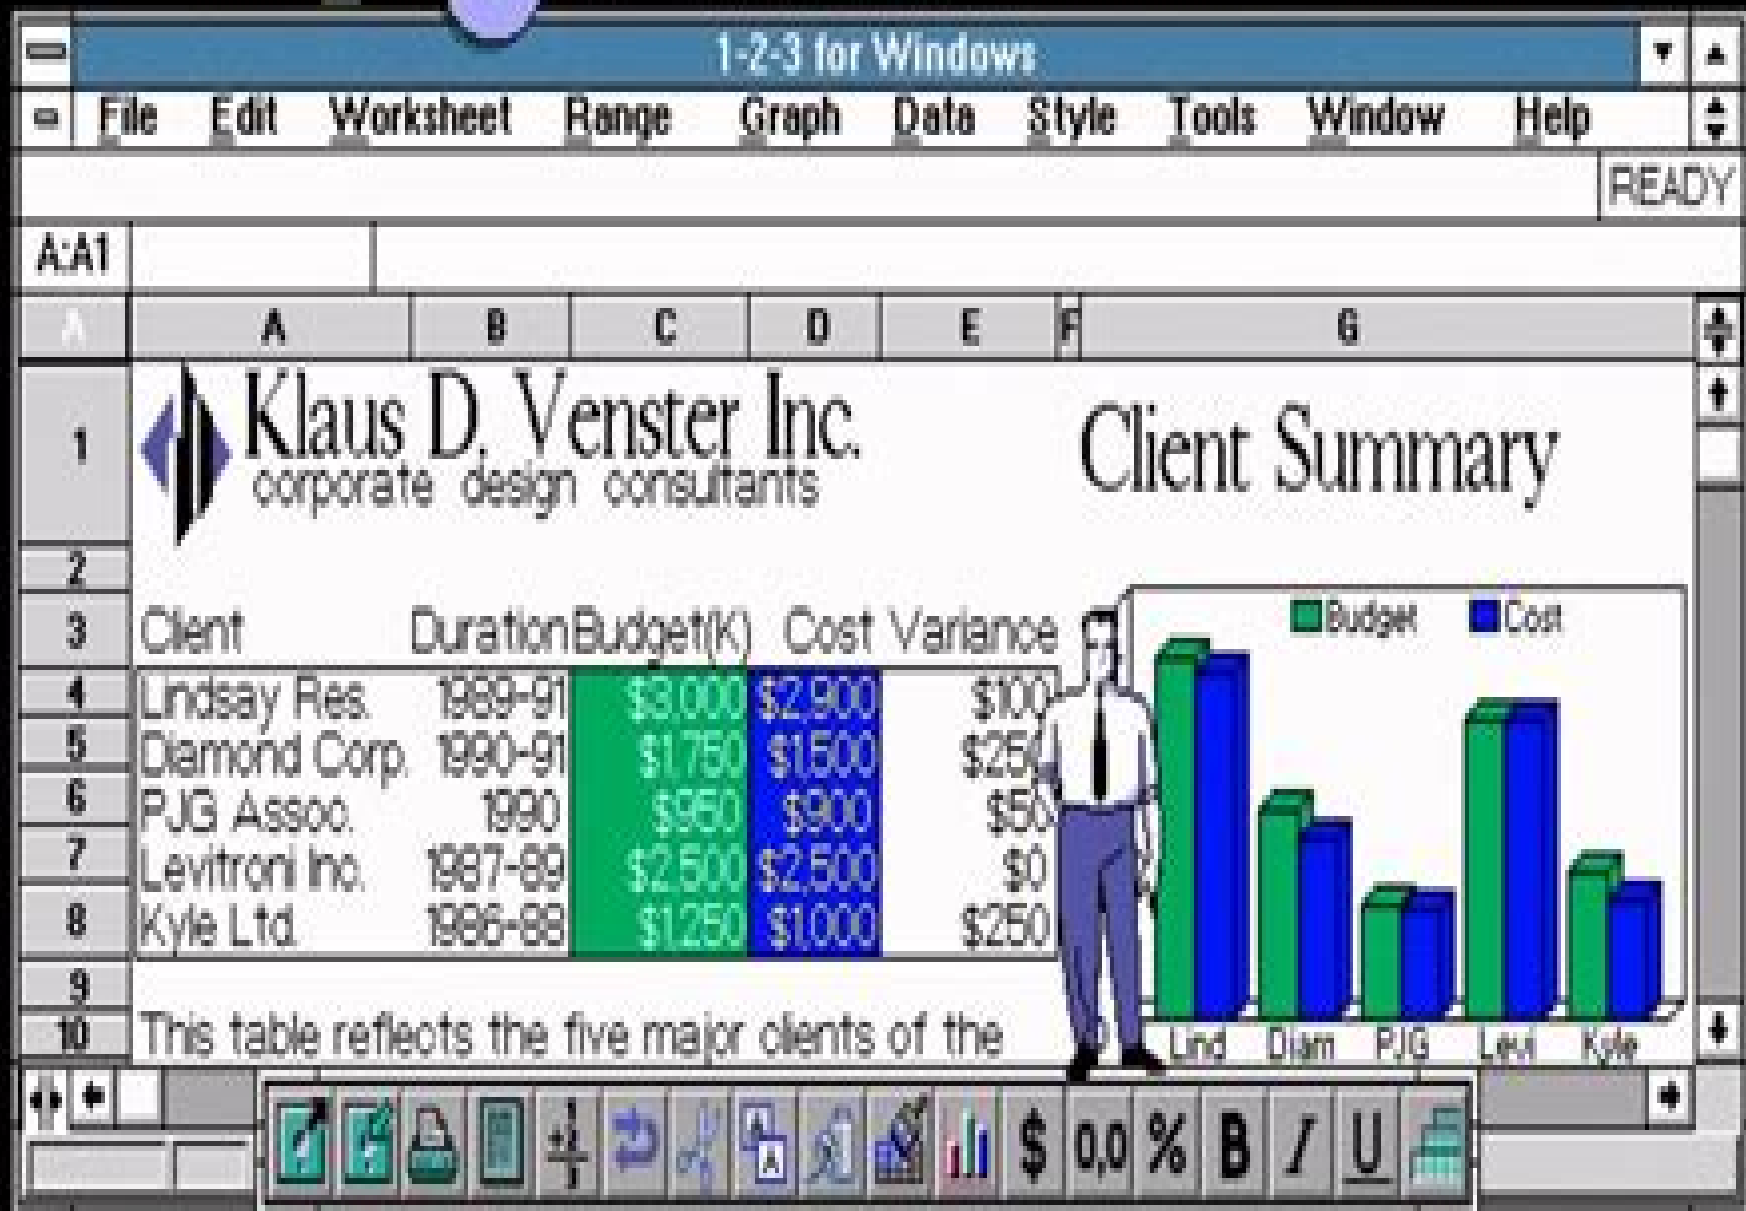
1-2-3 for Windows

File Edit Worksheet Range Graph Data Style Tools Window Help

READY

A:A1

| | A | B | C | D | E | F | G |
|---|---|---|---|---|---|---|---|
| 1 | Klaus D. Venster Inc. corporate design consultants | | | | | | Client Summary |
| 2 | | | | | | | |
| 3 | Client | Duration | Budget(K) | Cost | Variance | | |
| 4 | Lindsay Res. | 1989-91 | \$3,000 | \$2,900 | \$100 | | |
| 5 | Diamond Corp. | 1990-91 | \$1,750 | \$1,500 | \$25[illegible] | | |
| 6 | PJG Assoc. | 1990 | \$950 | \$900 | \$50 | | |
| 7 | Levitroni Inc. | 1987-89 | \$2,500 | \$2,500 | \$0 | | |
| 8 | Kyle Ltd. | 1986-88 | \$1,250 | \$1,000 | \$250 | | |
| 9 | | | | | | | |
| 10 | This table reflects the five major clients of the | | | | | | |

Budget Cost

Lind Diam PJG Levi Kyle

\$ 0,0 % B I U